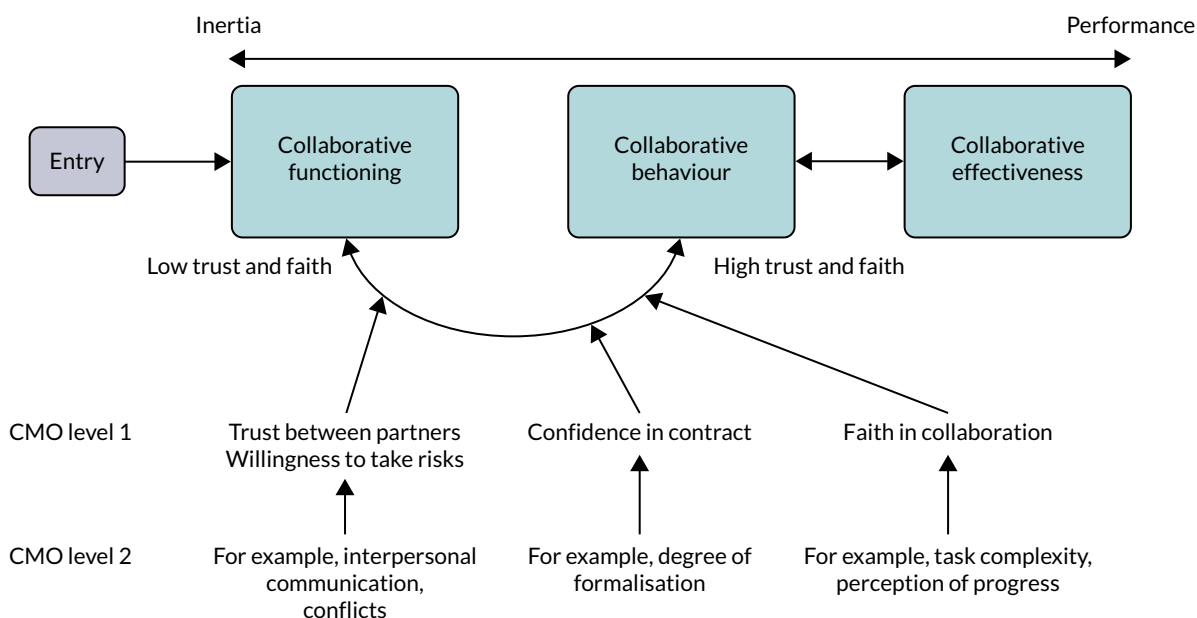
Inertia

Performance

Entry

Collaborative functioning

Collaborative behaviour

Collaborative effectiveness

Low trust and faith

High trust and faith

CMO level 1

Trust between partners
Willingness to take risks

Confidence in contract

Faith in collaboration

CMO level 2

For example, interpersonal communication, conflicts

For example, degree of formalisation

For example, task complexity, perception of progress